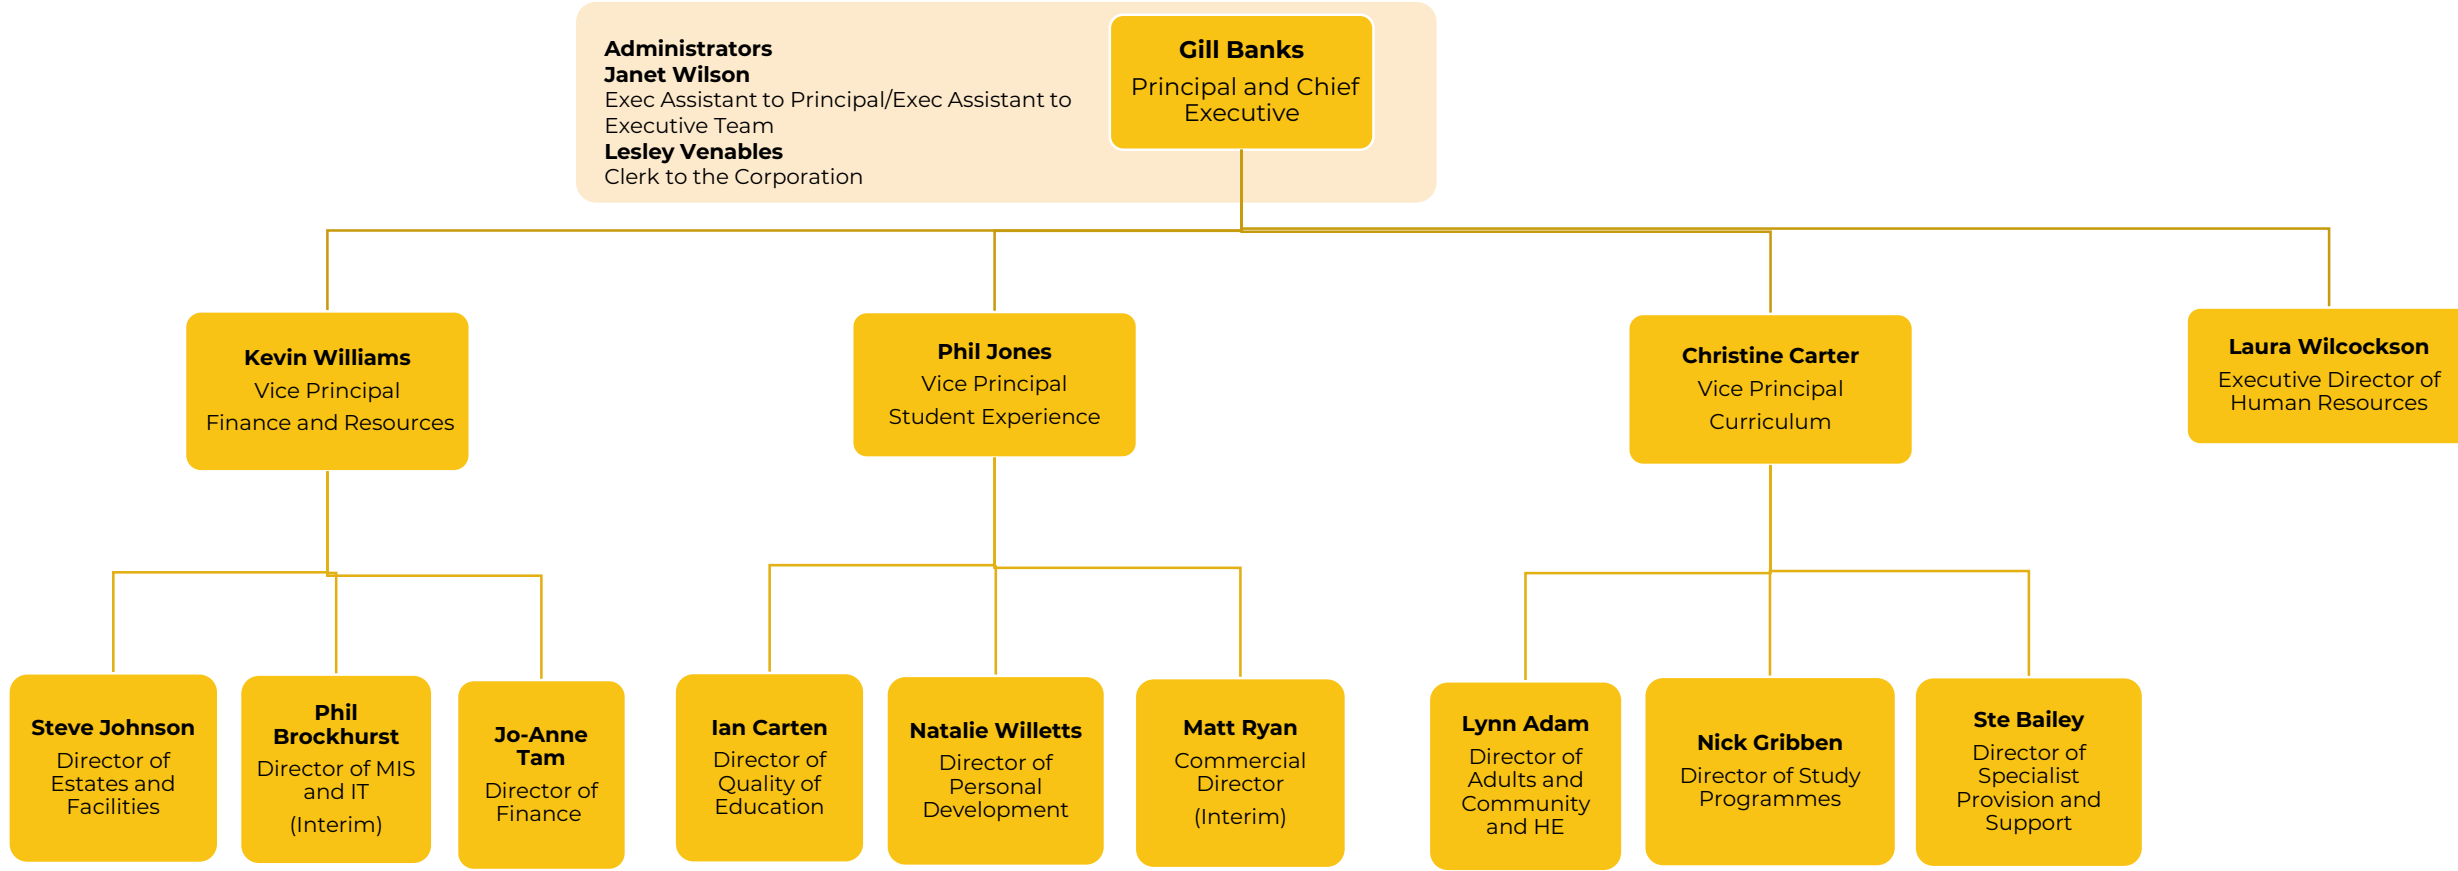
Administrators
Janet Wilson
Exec Assistant to Principal/Exec Assistant to Executive Team
Lesley Venables
Clerk to the Corporation

Gill Banks
Principal and Chief Executive

Kevin Williams
Vice Principal
Finance and Resources

Phil Jones
Vice Principal
Student Experience

Christine Carter
Vice Principal
Curriculum

Laura Wilcockson
Executive Director of Human Resources

Steve Johnson
Director of Estates and Facilities

Phil Brockhurst
Director of MIS and IT
(Interim)

Jo-Anne Tam
Director of Finance

Ian Carten
Director of Quality of Education

Natalie Willetts
Director of Personal Development

Matt Ryan
Commercial Director
(Interim)

Lynn Adam
Director of Adults and Community and HE

Nick Gribben
Director of Study Programmes

Ste Bailey
Director of Specialist Provision and Support